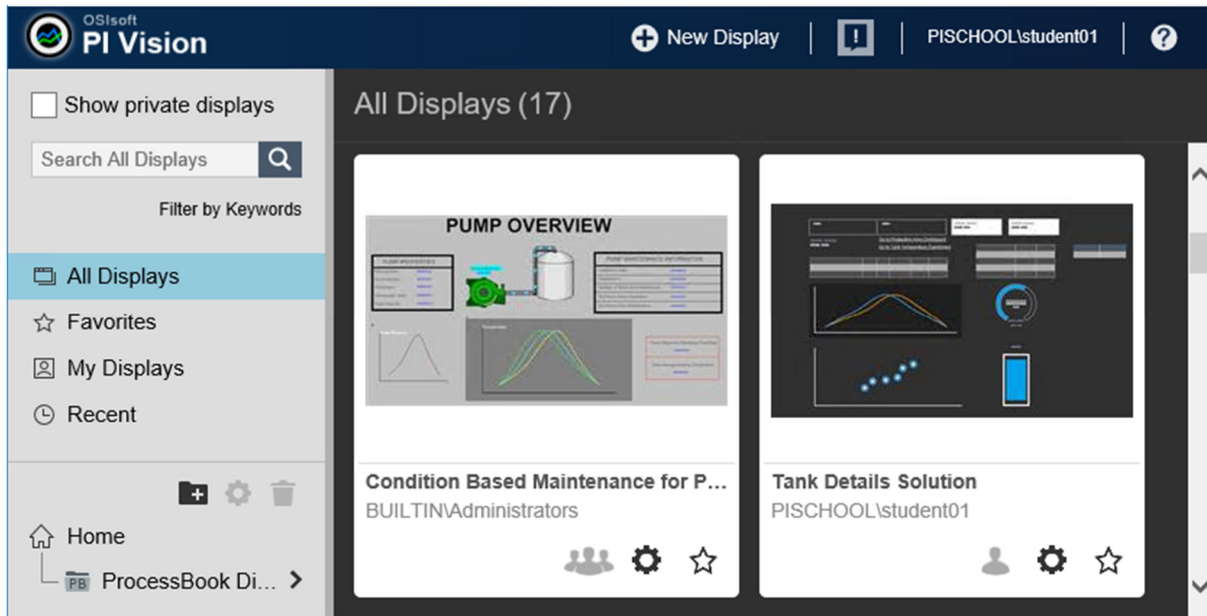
OSIsoft
PI Vision

New Display

PISCHOOL\student01

?

Show private displays

Search All Displays

Filter by Keywords

All Displays

Favorites

My Displays

Recent

Home

PB ProcessBook Di...

All Displays (17)

PUMP OVERVIEW

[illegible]

Condition Based Maintenance for P...

BUILTIN\Administrators

Tank Details Solution

PISCHOOL\student01